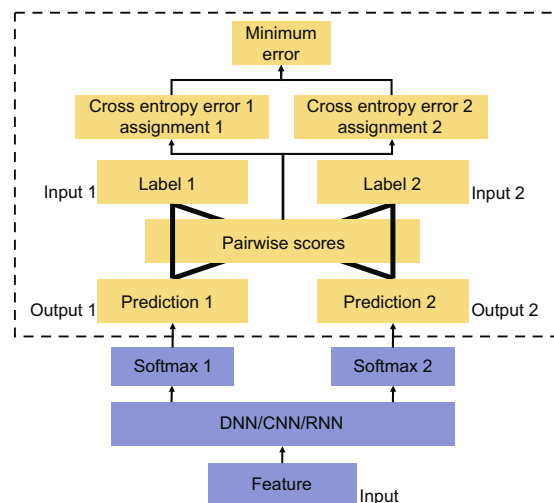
Minimum error

Cross entropy error 1 assignment 1

Cross entropy error 2 assignment 2

Input 1

Label 1

Label 2

Input 2

Pairwise scores

Output 1

Prediction 1

Prediction 2

Output 2

Softmax 1

Softmax 2

DNN/CNN/RNN

Feature

Input